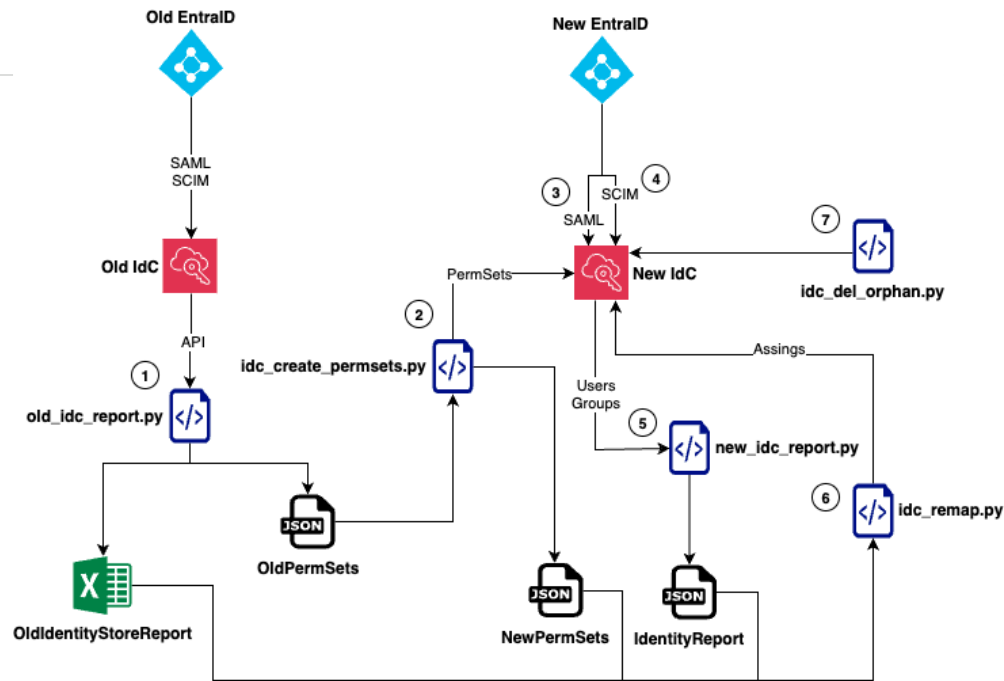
Old EntraID

SAML
SCIM

Old IdC

API

1

old_idc_report.py

OldPermSets

OldIdentityStoreReport

New EntraID

3

4

SAML

SCIM

PermSets

2

idc_create_permsets.py

New IdC

7

idc_del_orphan.py

Assings

Users
Groups

5

new_idc_report.py

6

idc_remap.py

NewPermSets

IdentityReport